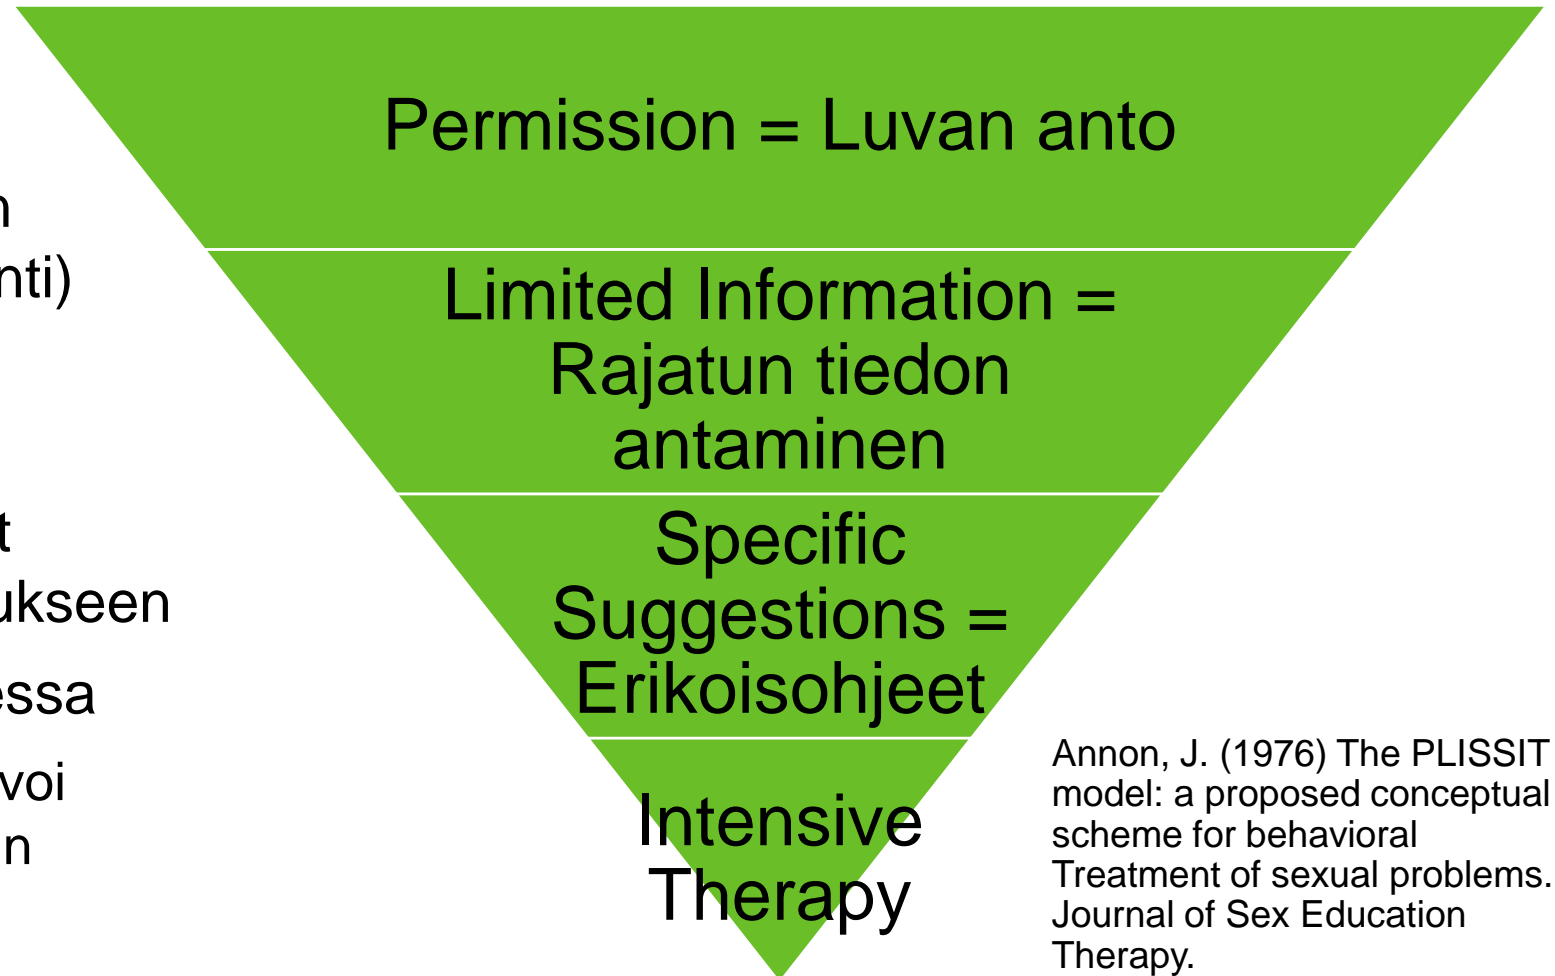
n
nti)

t
ukseen

essa

voi
n

Permission = Luvan anto

Limited Information = Rajatun tiedon antaminen

Specific Suggestions = Erikoisohjeet

Intensive Therapy

Annon, J. (1976) The PLISSIT model: a proposed conceptual scheme for behavioral Treatment of sexual problems. Journal of Sex Education Therapy.